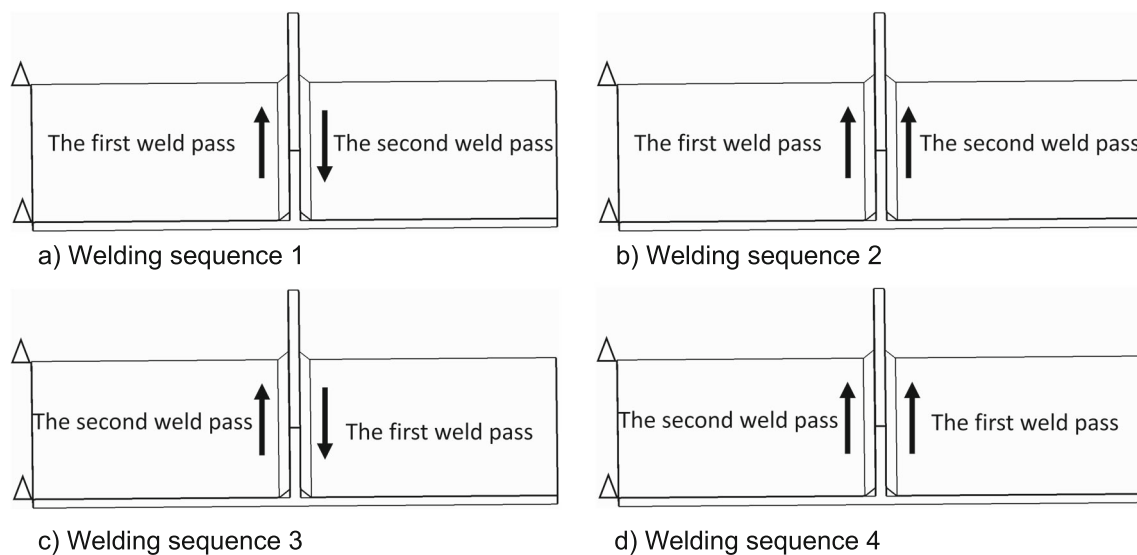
The first weld pass

The second weld pass

a) Welding sequence 1

The first weld pass

The second weld pass

b) Welding sequence 2

The second weld pass

The first weld pass

c) Welding sequence 3

The second weld pass

The first weld pass

d) Welding sequence 4